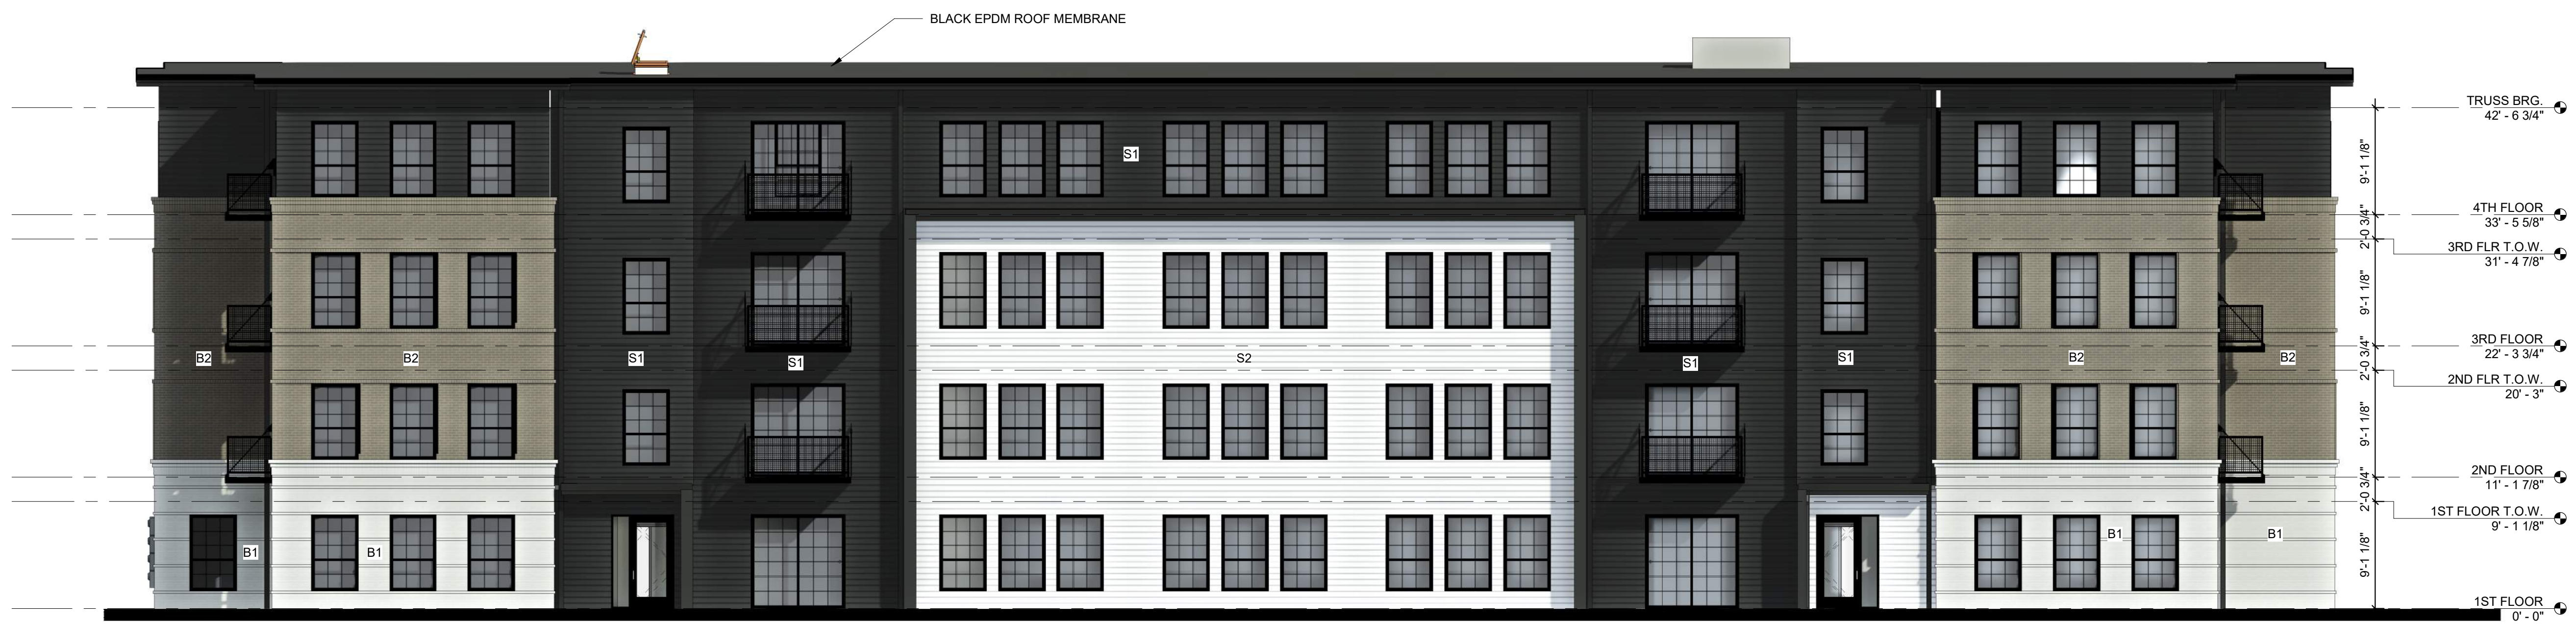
BLACK EPDM ROOF MEMBRANE

S1

B2 B2 S1 S1 S2 S1 S1 B2 B2

B1 B1 B1 B1

TRUSS BRG.
42' - 6 3/4"

4TH FLOOR
33' - 5 5/8"

3RD FLR T.O.W.
31' - 4 7/8"

3RD FLOOR
22' - 3 3/4"

2ND FLR T.O.W.
20' - 3"

2ND FLOOR
11' - 1 7/8"

1ST FLOOR T.O.W.
9' - 1 1/8"

1ST FLOOR
0' - 0"

9'-1 1/8"
2'-0 3/4"
9'-1 1/8"
2'-0 3/4"
9'-1 1/8"
2'-0 3/4"
9'-1 1/8"